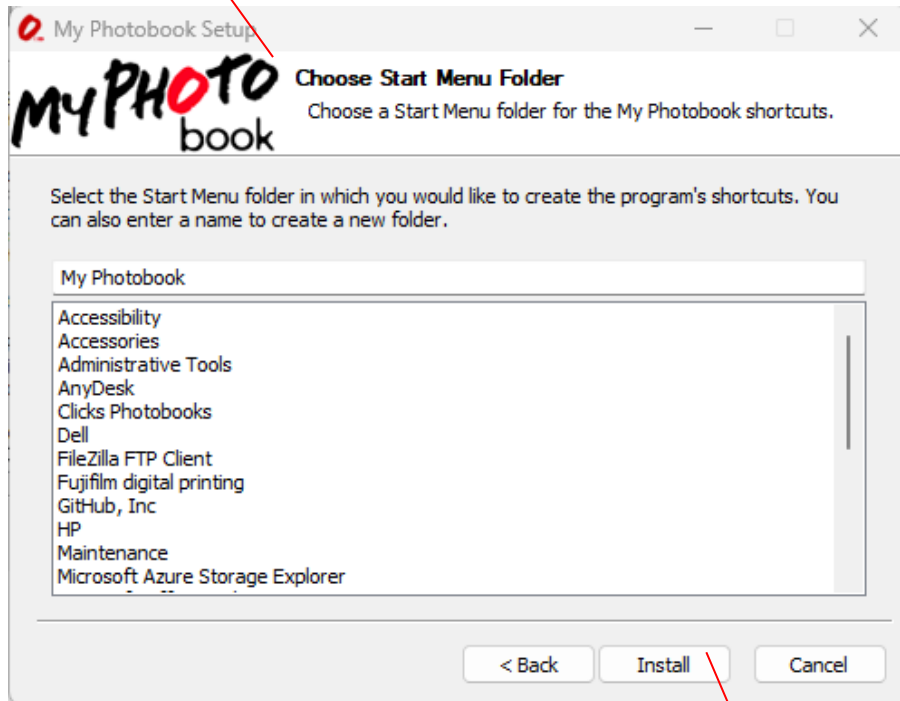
My Photobook Setup

MY PHOTO book

Choose Start Menu Folder

Choose a Start Menu folder for the My Photobook shortcuts.

Select the Start Menu folder in which you would like to create the program's shortcuts. You can also enter a name to create a new folder.

My Photobook

Accessibility
Accessories
Administrative Tools
AnyDesk
Clicks Photobooks
Dell
FileZilla FTP Client
Fujifilm digital printing
GitHub, Inc
HP
Maintenance
Microsoft Azure Storage Explorer
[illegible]

< Back Install Cancel